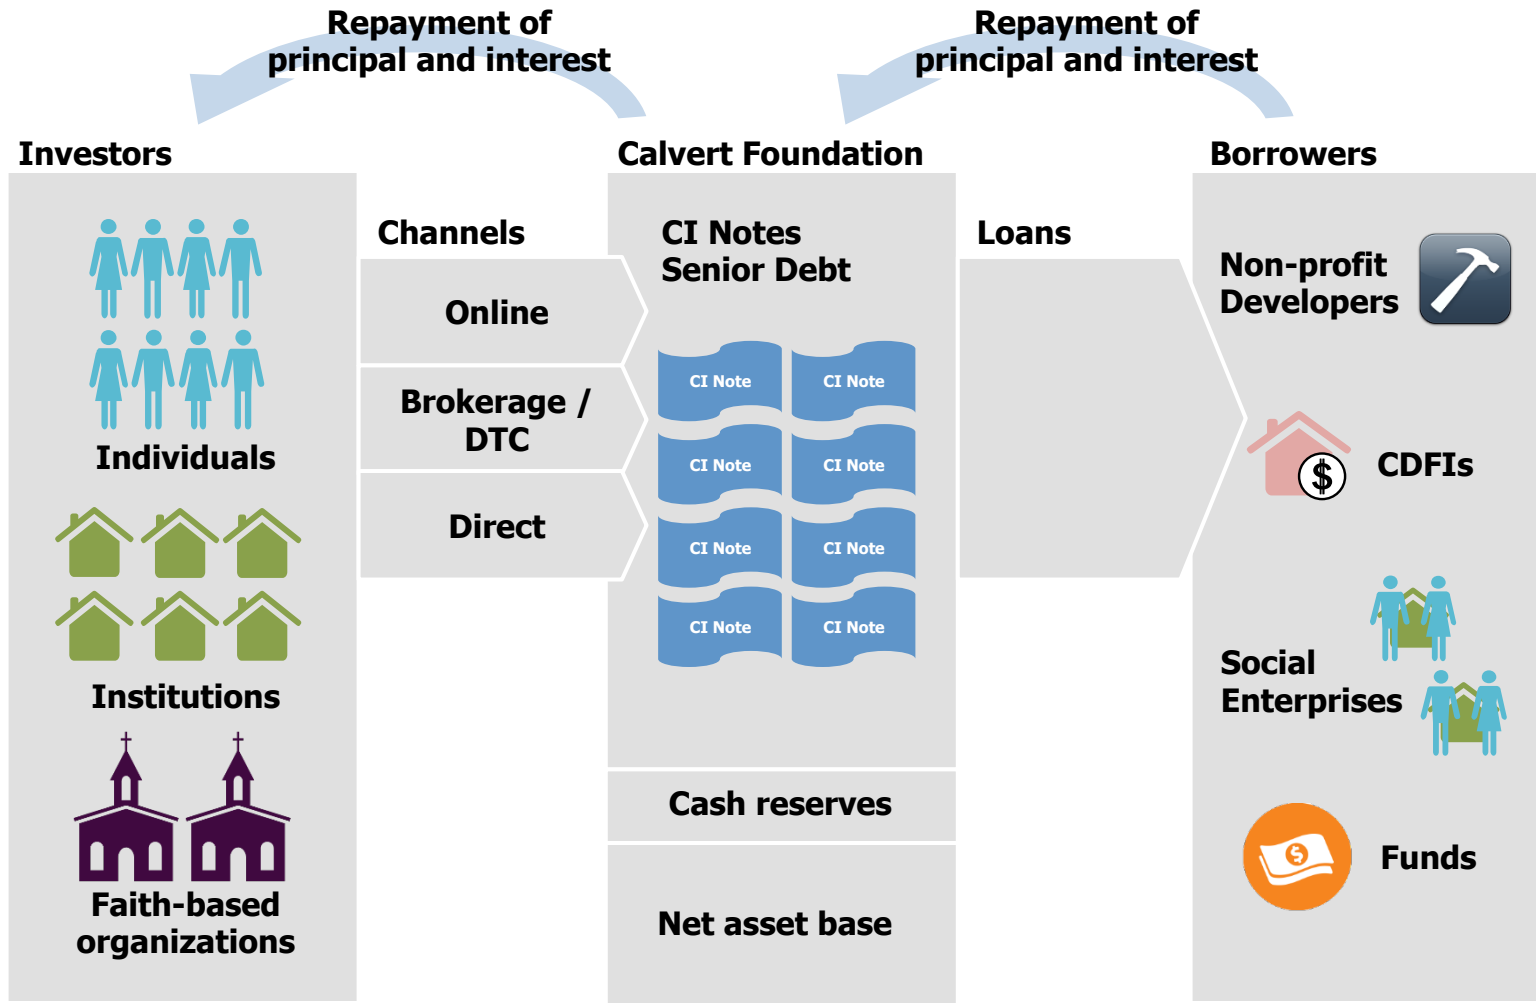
Repayment of principal and interest

Repayment of principal and interest

Investors

Individuals

Institutions

Faith-based organizations

Channels

Online

Brokerage / DTC

Direct

Calvert Foundation

CI Notes Senior Debt

CI Note

CI Note

CI Note

CI Note

CI Note

CI Note

CI Note

CI Note

Cash reserves

Net asset base

Loans

Borrowers

Non-profit Developers

CDFIs

Social Enterprises

Funds